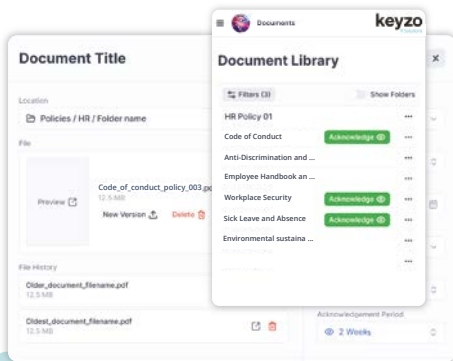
Document Title

Location

Policies / HR / Folder name

File

Preview

Code_of_conduct_policy_003.p

12.5 MB

New Version

Delete

File History

Older_document_filename.pdf

12.5 MB

Oldest_document_filename.pdf

12.5 MB

Acknowledgement Period

2 Weeks

Documents

keyzo

Document Library

Filters (3)

Show Folders

HR Policy 01

Code of Conduct

Acknowledge

Anti-Discrimination and ...

Employee Handbook an ...

Workplace Security

Acknowledge

Sick Leave and Absence

Acknowledge

Environmental sustaina ...